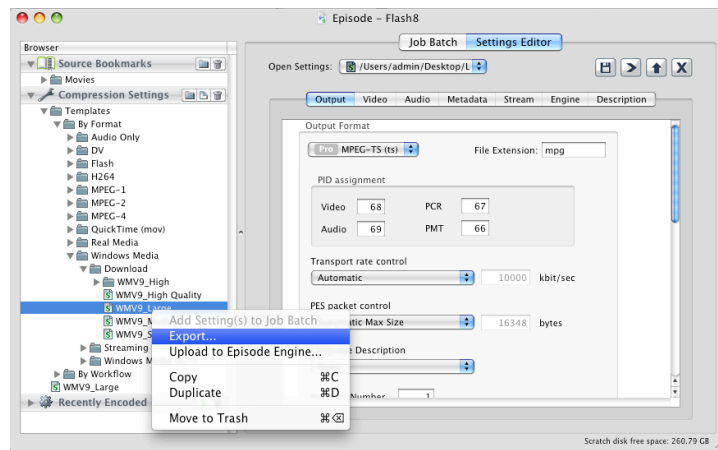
Episode – Flash8

Job Batch | Settings Editor

Browser

Source Bookmarks
Movies
Compression Settings
Templates
By Format
Audio Only
DV
Flash
H264
MPEG-1
MPEG-2
MPEG-4
QuickTime (mov)
Real Media
Windows Media
Download
WMV9_High
WMV9_High Quality
WMV9_Large
WMV9_M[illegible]
WMV9_S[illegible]
Streaming
Windows M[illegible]
By Workflow
WMV9_Large
Recently Encoded

Add Setting(s) to Job Batch
Export...
Upload to Episode Engine...
Copy ⌘C
Duplicate ⌘D
Move to Trash ⌘⌫

Open Settings: /Users/admin/Desktop/L

Output | Video | Audio | Metadata | Stream | Engine | Description

Output Format
Pro MPEG-TS (ts)
File Extension: mpg

PID assignment
Video 68
PCR 67
Audio 69
PMT 66

Transport rate control
Automatic
10000 kbit/sec

PES packet control
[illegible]atic Max Size
16348 bytes

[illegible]e Description

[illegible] Number 1

Scratch disk free space: 260.79 GB